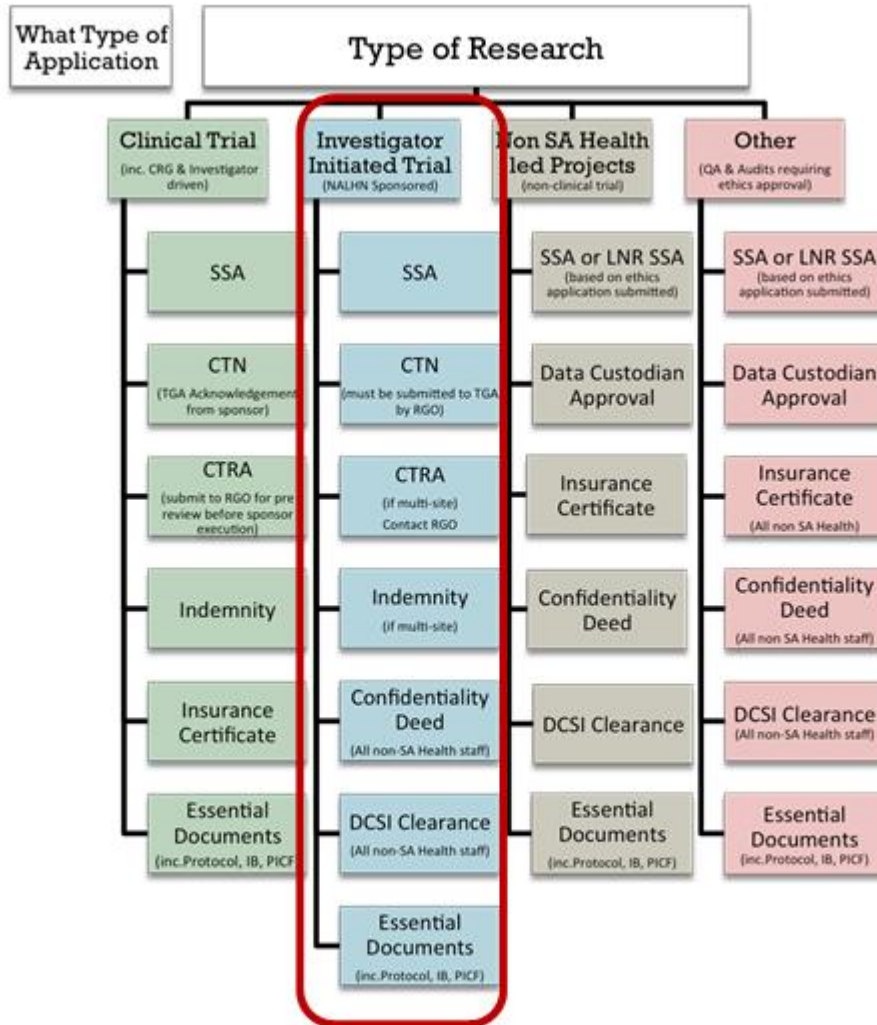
What Type of Application

Type of Research

Clinical Trial
(inc. CRG & Investigator driven)

SSA

CTN
(TGA Acknowledgement from sponsor)

CTRA
(submit to RGO for pre review before sponsor execution)

Indemnity

Insurance Certificate

Essential Documents
(inc.Protocol, IB, PICF)

Investigator Initiated Trial
(NALHN Sponsored)

SSA

CTN
(must be submitted to TGA by RGO)

CTRA
(if multi-site)
Contact RGO

Indemnity
(if multi-site)

Confidentiality Deed
(All non-SA Health staff)

DCSI Clearance
(All non-SA Health staff)

Essential Documents
(inc.Protocol, IB, PICF)

Non SA Health led Projects
(non-clinical trial)

SSA or LNR SSA
(based on ethics application submitted)

Data Custodian Approval

Insurance Certificate

Confidentiality Deed

DCSI Clearance

Essential Documents
(inc.Protocol, IB, PICF)

Other
(QA & Audits requiring ethics approval)

SSA or LNR SSA
(based on ethics application submitted)

Data Custodian Approval

Insurance Certificate
(All non SA Health)

Confidentiality Deed
(All non SA Health staff)

DCSI Clearance
(All non-SA Health staff)

Essential Documents
(inc.Protocol, IB, PICF)